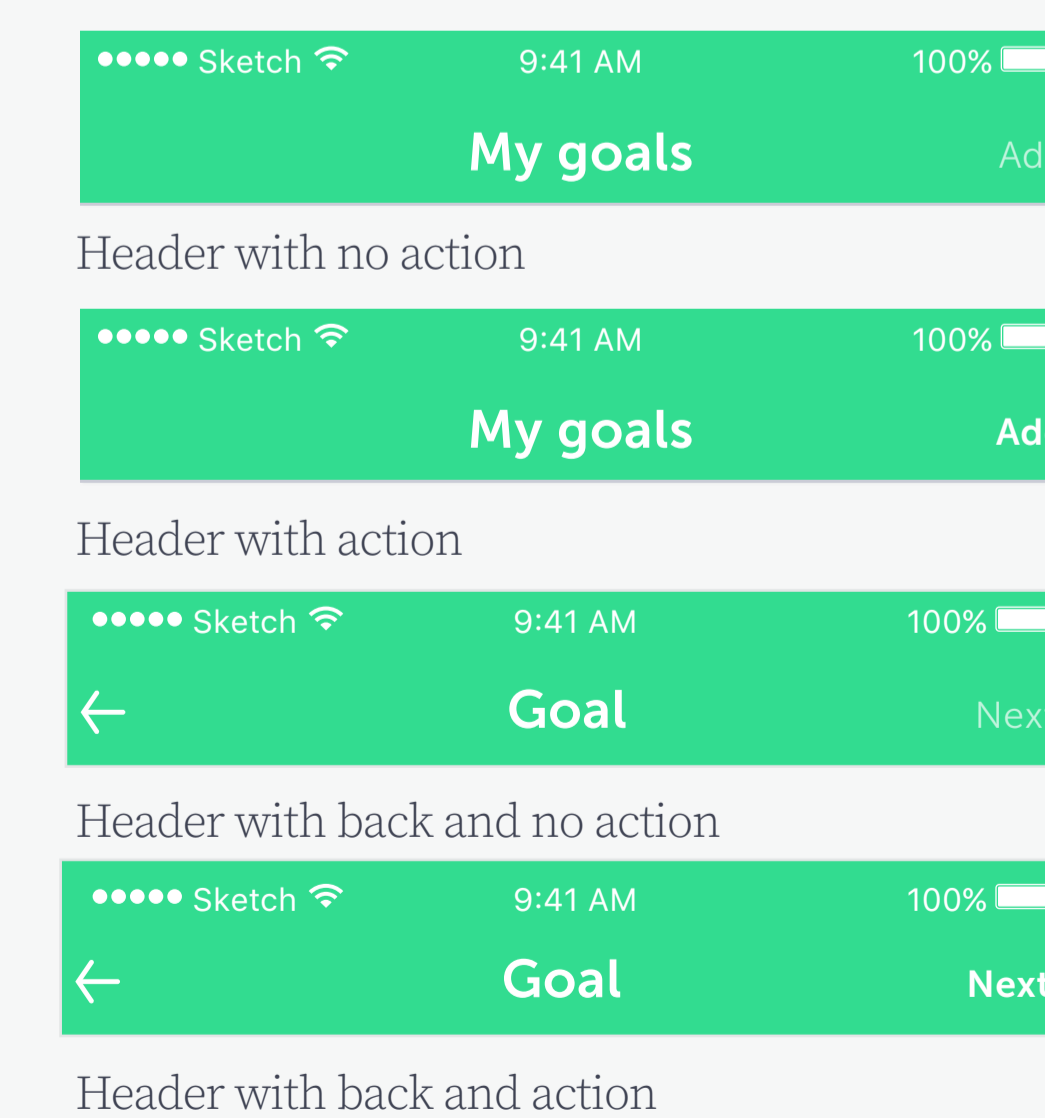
●●●●● Sketch 9:41 AM 100%

My goals Ad

Header with no action

●●●●● Sketch 9:41 AM 100%

My goals Ad

Header with action

●●●●● Sketch 9:41 AM 100%

← Goal Nex

Header with back and no action

●●●●● Sketch 9:41 AM 100%

← Goal Next

Header with back and action